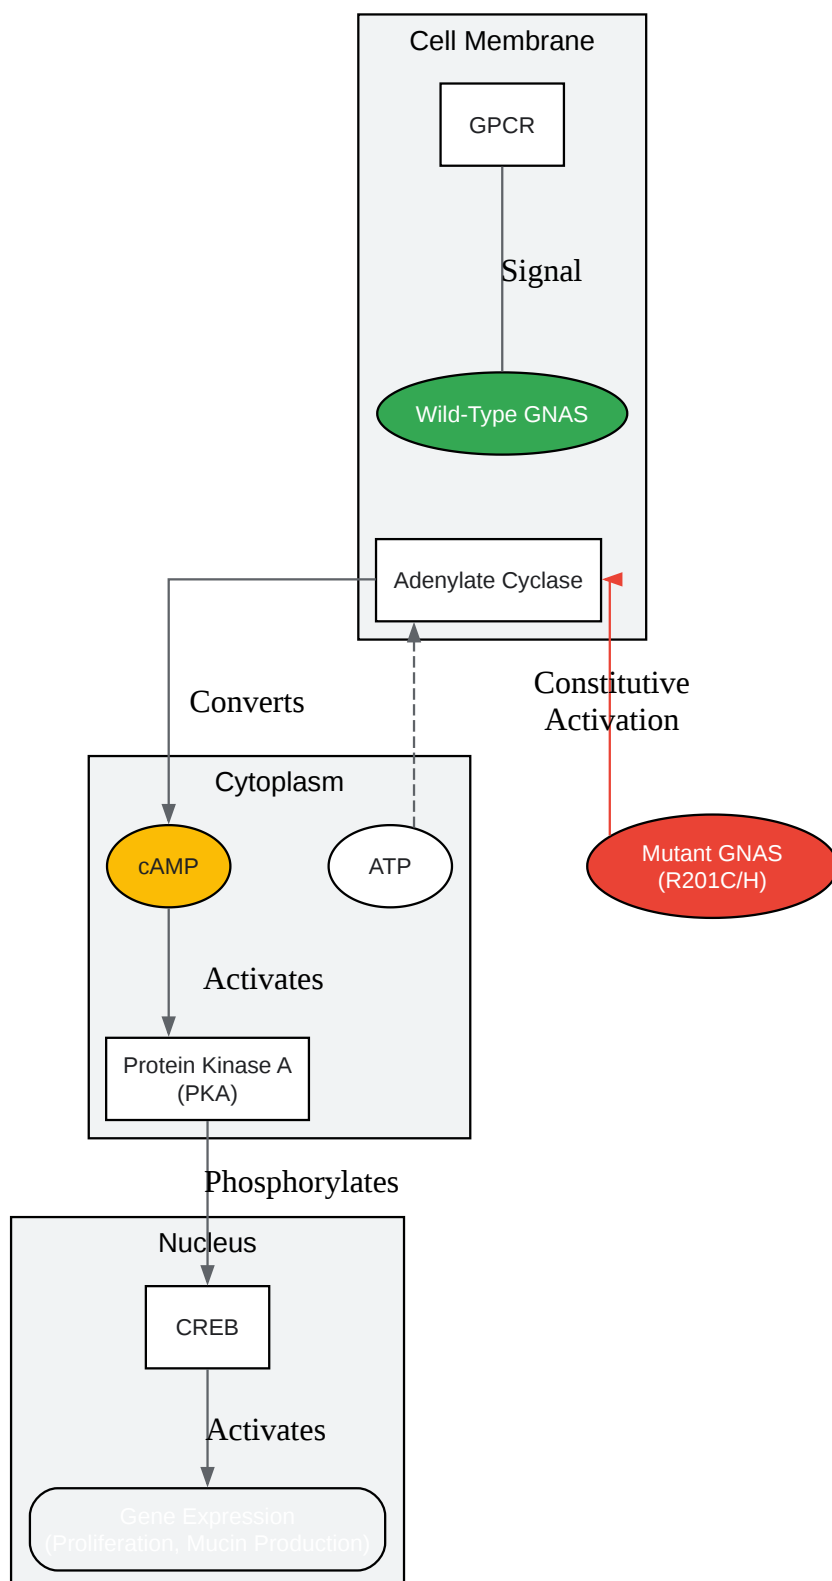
Cell Membrane

GPCR

Signal

Wild-Type GNAS

Adenylate Cyclase

Converts

Constitutive Activation

Cytoplasm

cAMP

ATP

Mutant GNAS (R201C/H)

Activates

Protein Kinase A (PKA)

Phosphorylates

Nucleus

CREB

Activates

Gene Expression (Proliferation, Mucin Production)